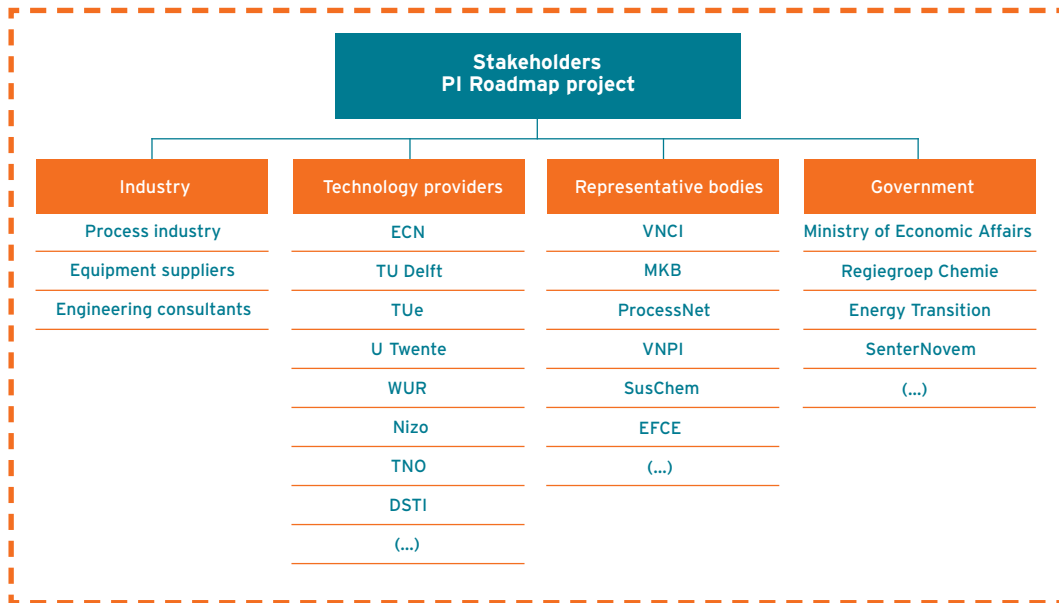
Stakeholders
PI Roadmap project

Industry
Process industry
Equipment suppliers
Engineering consultants

Technology providers
ECN
TU Delft
TUe
U Twente
WUR
Nizo
TNO
DSTI
(...)

Representative bodies
VNCI
MKB
ProcessNet
VNPI
SusChem
EFCE
(...)

Government
Ministry of Economic Affairs
Regiegroep Chemie
Energy Transition
SenterNovem
(...)